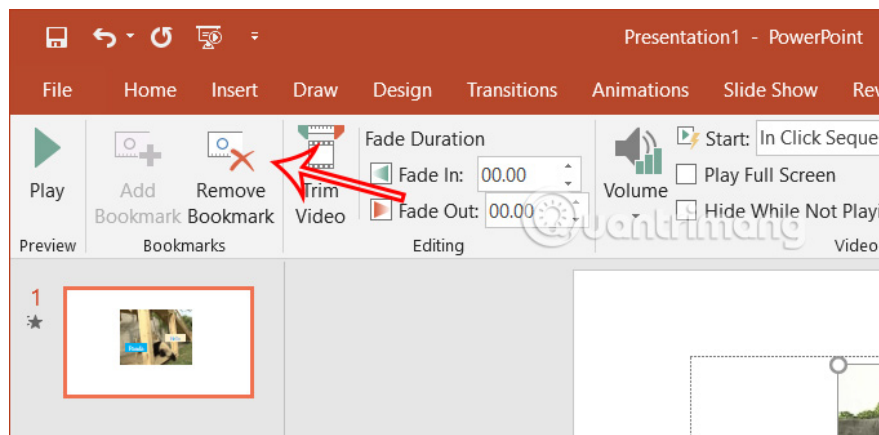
Presentation1 - PowerPoint

File Home Insert Draw Design Transitions Animations Slide Show Rev

Play
Preview

Add Bookmark
Remove Bookmark
Bookmarks

Trim Video

Fade Duration
Fade In: 00.00
Fade Out: 00.00
Editing

Volume

Start: In Click Seque
Play Full Screen
Hide While Not Playi
Video

quantrimang

1